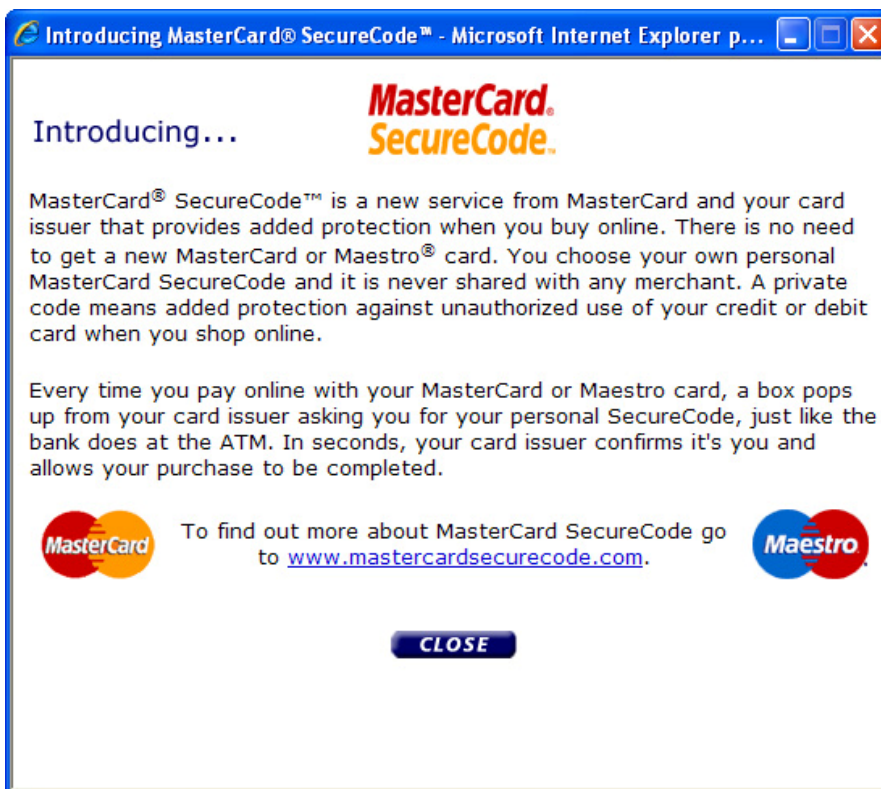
Introducing MasterCard® SecureCode™ - Microsoft Internet Explorer p...

Introducing...

MasterCard.
SecureCode.

MasterCard® SecureCode™ is a new service from MasterCard and your card issuer that provides added protection when you buy online. There is no need to get a new MasterCard or Maestro® card. You choose your own personal MasterCard SecureCode and it is never shared with any merchant. A private code means added protection against unauthorized use of your credit or debit card when you shop online.

Every time you pay online with your MasterCard or Maestro card, a box pops up from your card issuer asking you for your personal SecureCode, just like the bank does at the ATM. In seconds, your card issuer confirms it's you and allows your purchase to be completed.

MasterCard

To find out more about MasterCard SecureCode go to www.mastercardsecurecode.com.

Maestro.

CLOSE